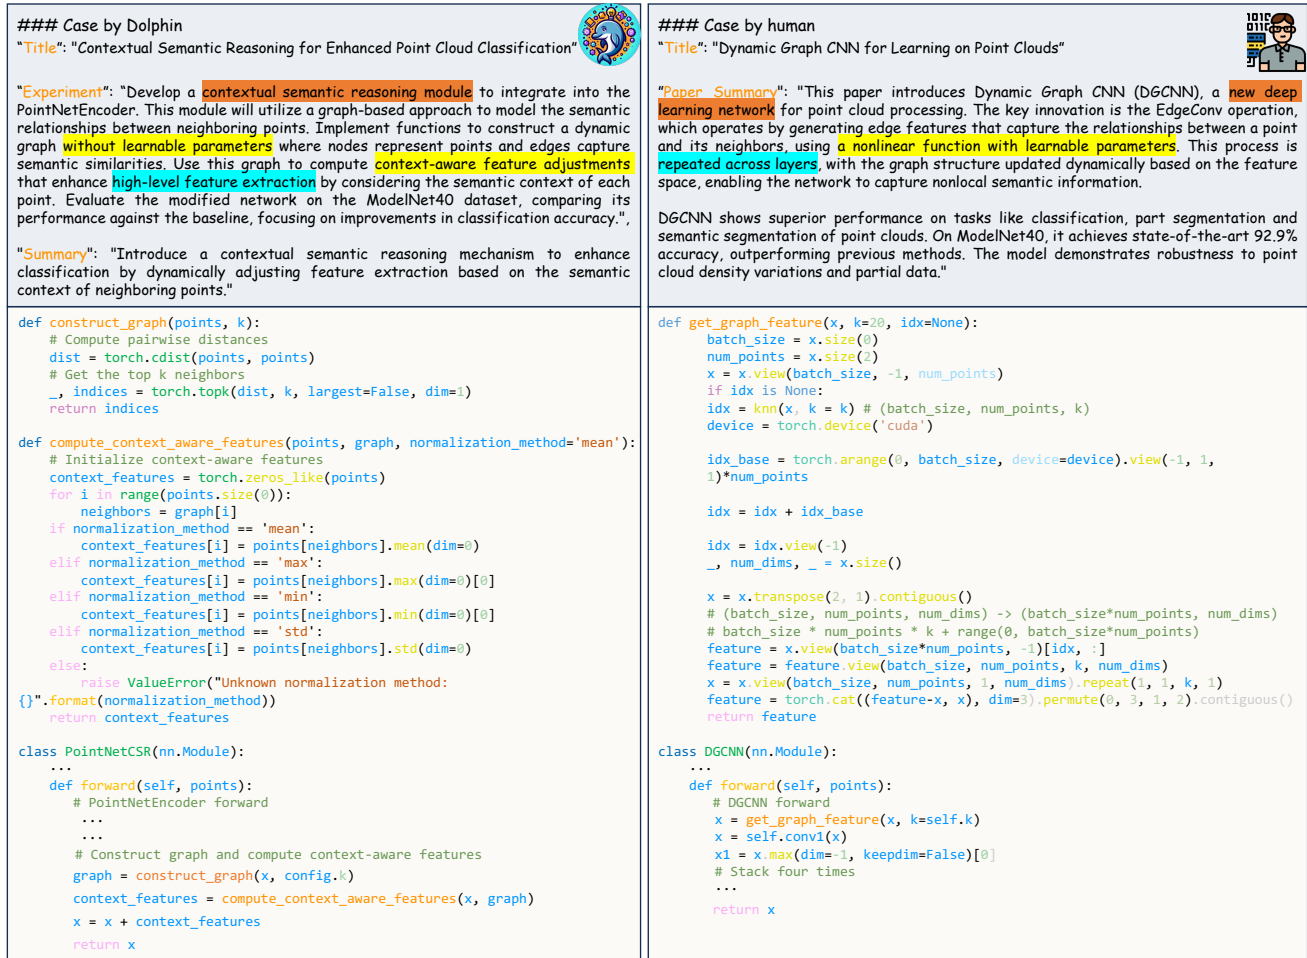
### Case by Dolphin
"Title": "Contextual Semantic Reasoning for Enhanced Point Cloud Classification"

"Experiment": "Develop a contextual semantic reasoning module to integrate into the PointNetEncoder. This module will utilize a graph-based approach to model the semantic relationships between neighboring points. Implement functions to construct a dynamic graph without learnable parameters where nodes represent points and edges capture semantic similarities. Use this graph to compute context-aware feature adjustments that enhance high-level feature extraction by considering the semantic context of each point. Evaluate the modified network on the ModelNet40 dataset, comparing its performance against the baseline, focusing on improvements in classification accuracy.",

"Summary": "Introduce a contextual semantic reasoning mechanism to enhance classification by dynamically adjusting feature extraction based on the semantic context of neighboring points."

```
def construct_graph(points, k):
    # Compute pairwise distances
    dist = torch.cdist(points, points)
    # Get the top k neighbors
    _, indices = torch.topk(dist, k, largest=False, dim=1)
    return indices

def compute_context_aware_features(points, graph, normalization_method='mean'):
    # Initialize context-aware features
    context_features = torch.zeros_like(points)
    for i in range(points.size(0)):
        neighbors = graph[i]
    if normalization_method == 'mean':
        context_features[i] = points[neighbors].mean(dim=0)
    elif normalization_method == 'max':
        context_features[i] = points[neighbors].max(dim=0)[0]
    elif normalization_method == 'min':
        context_features[i] = points[neighbors].min(dim=0)[0]
    elif normalization_method == 'std':
        context_features[i] = points[neighbors].std(dim=0)
    else:
        raise ValueError("Unknown normalization method:
{}".format(normalization_method))
    return context_features

class PointNetCSR(nn.Module):
    ...
    def forward(self, points):
      # PointNetEncoder forward
       ...
       ...
      # Construct graph and compute context-aware features
      graph = construct_graph(x, config.k)
      context_features = compute_context_aware_features(x, graph)
      x = x + context_features
      return x
```

### Case by human
"Title": "Dynamic Graph CNN for Learning on Point Clouds"

"Paper Summary": "This paper introduces Dynamic Graph CNN (DGCNN), a new deep learning network for point cloud processing. The key innovation is the EdgeConv operation, which operates by generating edge features that capture the relationships between a point and its neighbors, using a nonlinear function with learnable parameters. This process is repeated across layers, with the graph structure updated dynamically based on the feature space, enabling the network to capture nonlocal semantic information.

DGCNN shows superior performance on tasks like classification, part segmentation and semantic segmentation of point clouds. On ModelNet40, it achieves state-of-the-art 92.9% accuracy, outperforming previous methods. The model demonstrates robustness to point cloud density variations and partial data."

```
def get_graph_feature(x, k=20, idx=None):
        batch_size = x.size(0)
        num_points = x.size(2)
        x = x.view(batch_size, -1, num_points)
        if idx is None:
        idx = knn(x, k = k) # (batch_size, num_points, k)
        device = torch.device('cuda')

        idx_base = torch.arange(0, batch_size, device=device).view(-1, 1,
        1)*num_points

        idx = idx + idx_base

        idx = idx.view(-1)
        _, num_dims, _ = x.size()

        x = x.transpose(2, 1).contiguous()
        # (batch_size, num_points, num_dims) -> (batch_size*num_points, num_dims)
        # batch_size * num_points * k + range(0, batch_size*num_points)
        feature = x.view(batch_size*num_points, -1)[idx, :]
        feature = feature.view(batch_size, num_points, k, num_dims)
        x = x.view(batch_size, num_points, 1, num_dims).repeat(1, 1, k, 1)
        feature = torch.cat((feature-x, x), dim=3).permute(0, 3, 1, 2).contiguous()
        return feature

class DGCNN(nn.Module):
    ...
    def forward(self, points):
      # DGCNN forward
      x = get_graph_feature(x, k=self.k)
      x = self.conv1(x)
      x1 = x.max(dim=-1, keepdim=False)[0]
      # Stack four times
      ...
      return x
```